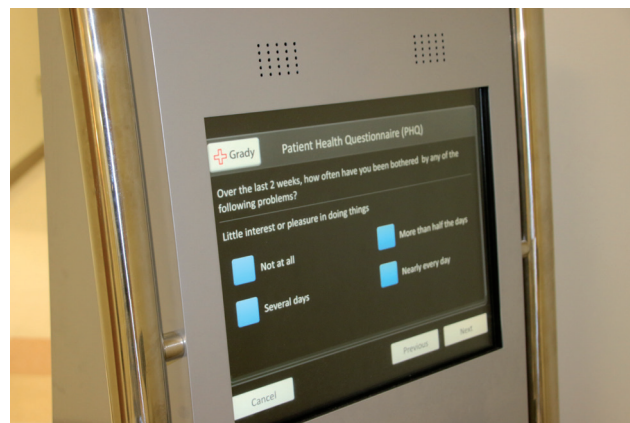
Grady

Patient Health Questionnaire (PHQ)

Over the last 2 weeks, how often have you been bothered by any of the following problems?

Little interest or pleasure in doing things

Not at all

Several days

More than half the days

Nearly every day

Previous

Next

Cancel